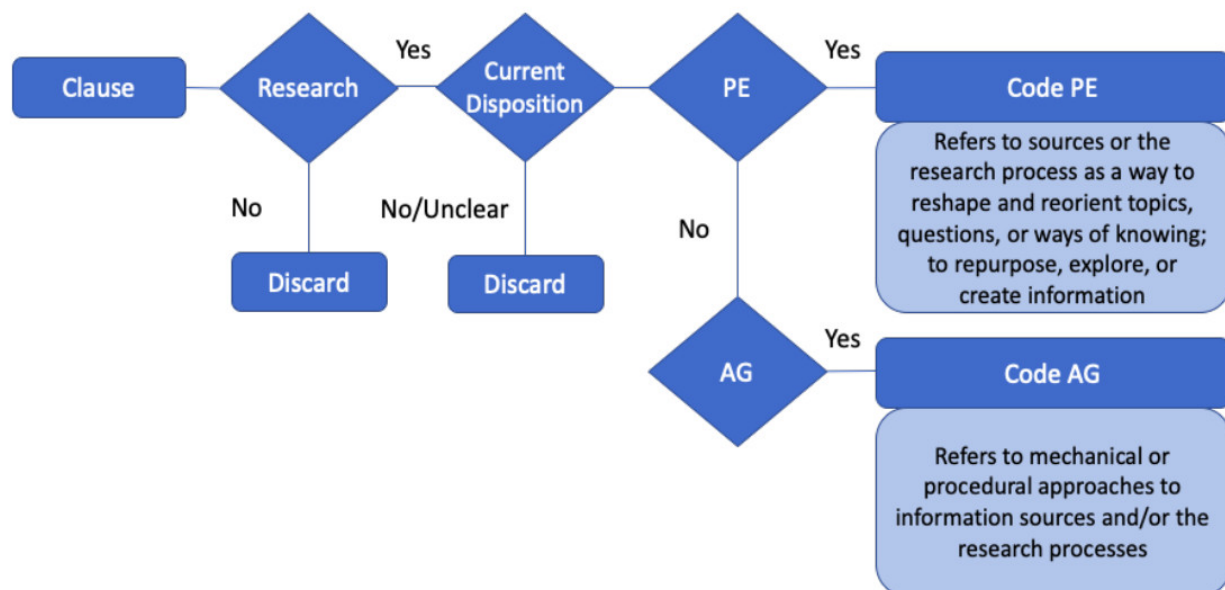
Clause

Research

Yes

Current Disposition

PE

Yes

Code PE

Refers to sources or the research process as a way to reshape and reorient topics, questions, or ways of knowing; to repurpose, explore, or create information

No

Discard

No/Unclear

Discard

No

AG

Yes

Code AG

Refers to mechanical or procedural approaches to information sources and/or the research processes